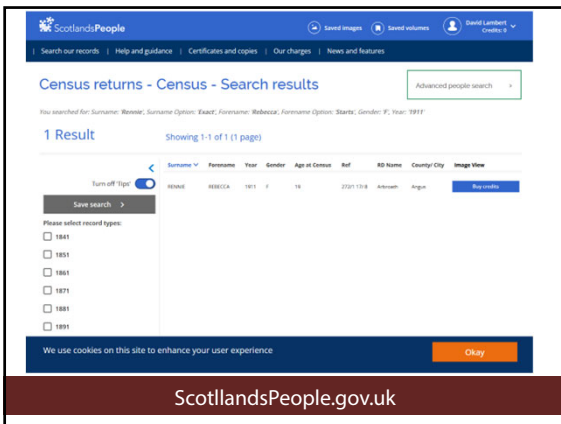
ScotlandsPeople

Saved images | Saved volumes | David Lambert Credits: 0

| Search our records | Help and guidance | Certificates and copies | Our charges | News and features

Census returns - Census - Search results

Advanced people search ›

You searched for: Surname: 'Rennie', Surname Option: 'Exact', Forename: 'Rebecca', Forename Option: 'Starts', Gender: 'F', Year: '1911'

1 Result

Showing 1-1 of 1 (1 page)

‹

Turn off 'Tips'

Save search ›

Please select record types:

1841

1851

1861

1871

1881

1891

| Surname | Forename | Year | Gender | Age at Census | Ref | RD Name | County/ City | Image View |
|---|---|---|---|---|---|---|---|---|
| RENNIE | REBECCA | 1911 | F | 19 | 272/1 17/8 | Arbroath | Angus | Buy credits |

We use cookies on this site to enhance your user experience

Okay

ScotllandsPeople.gov.uk